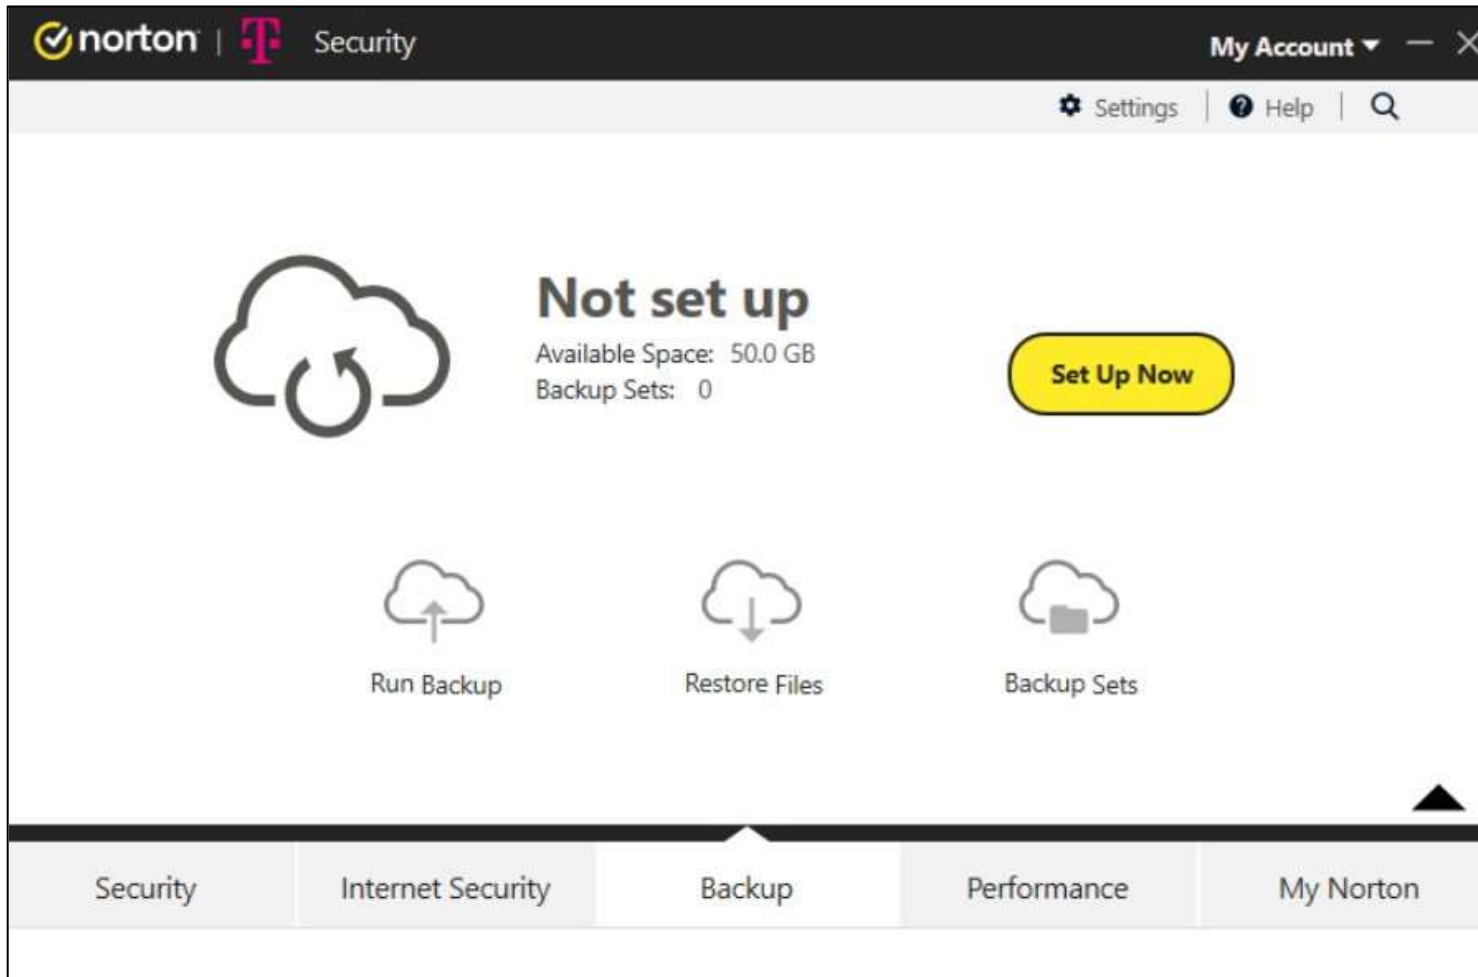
norton | T Security

My Account

Settings | Help

Not set up

Available Space: 50.0 GB
Backup Sets: 0

Set Up Now

Run Backup

Restore Files

Backup Sets

Security

Internet Security

Backup

Performance

My Norton